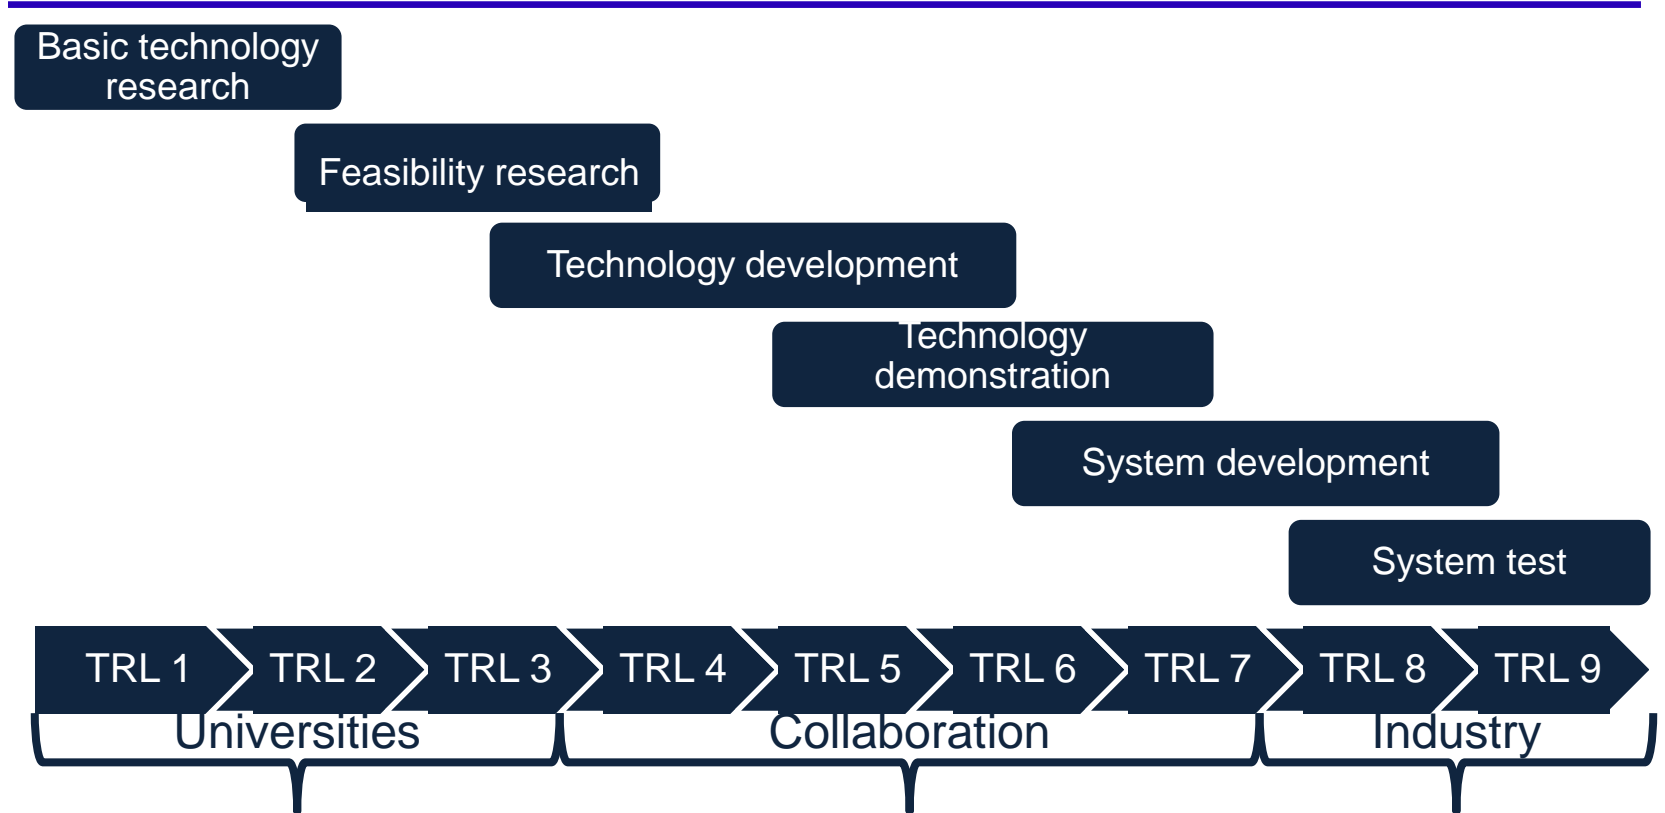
Basic technology research

Feasibility research

Technology development

Technology demonstration

System development

System test

TRL 1 TRL 2 TRL 3 TRL 4 TRL 5 TRL 6 TRL 7 TRL 8 TRL 9

Universities

Collaboration

Industry